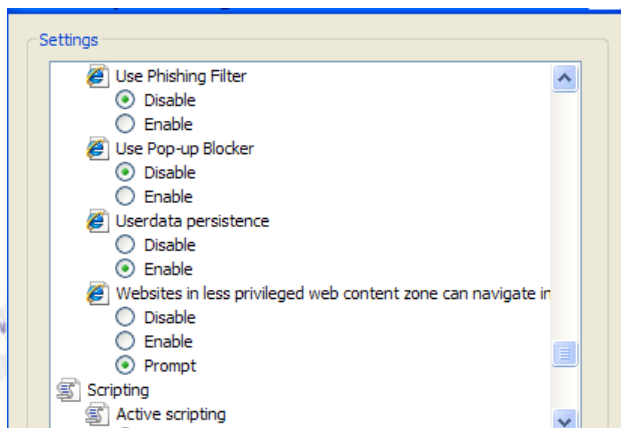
Settings

Use Phishing Filter
Disable
Enable
Use Pop-up Blocker
Disable
Enable
Userdata persistence
Disable
Enable
Websites in less privileged web content zone can navigate in
Disable
Enable
Prompt
Scripting
Active scripting